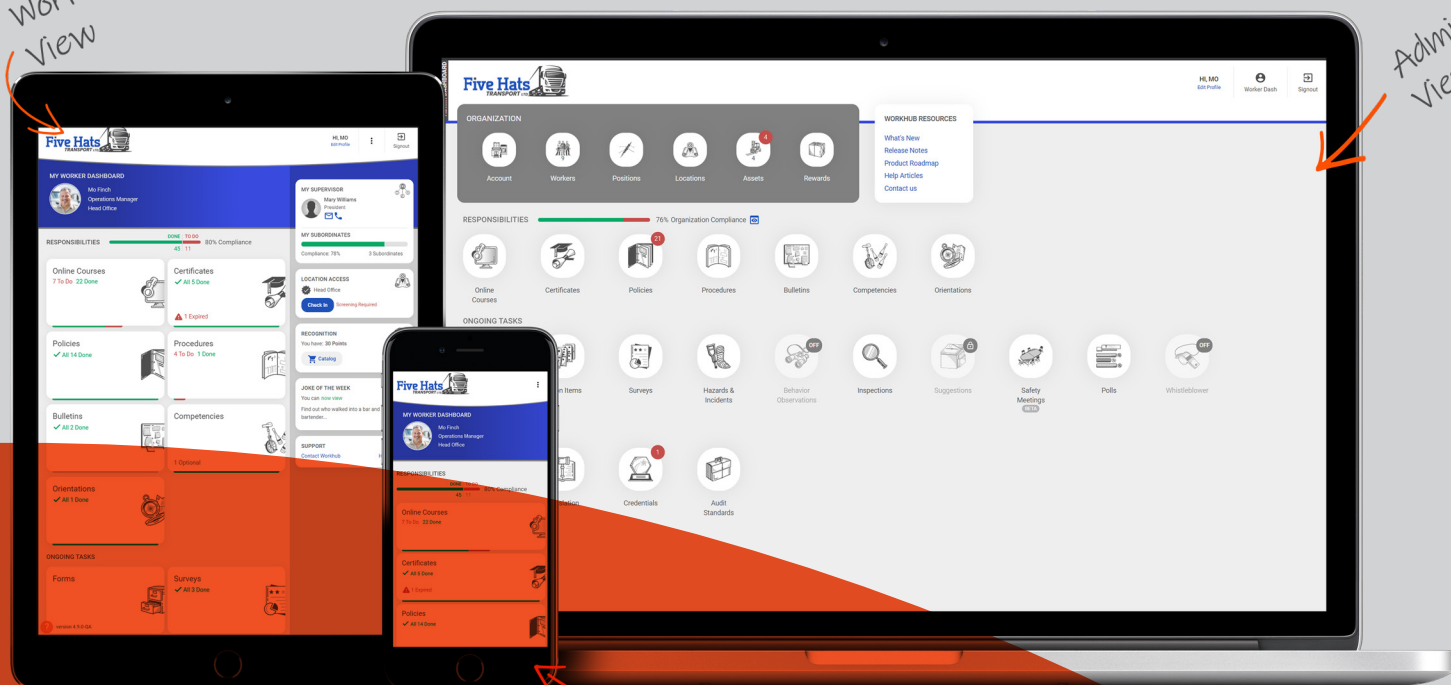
Worker View

Admin View

Five Hats TRANSPORT LTD.

HI, MO
Edit Profile

Signout

MY WORKER DASHBOARD
Mo Finch
Operations Manager
Head Office

RESPONSIBILITIES
DONE TO DO
45 11
80% Compliance

Online Courses
7 To Do 22 Done

Certificates
✓ All 5 Done
1 Expired

Policies
✓ All 14 Done

Procedures
4 To Do 1 Done

Bulletins
✓ All 2 Done

Competencies
1 Optional

Orientations
✓ All 1 Done

ONGOING TASKS

Forms

Surveys
✓ All 3 Done

MY SUPERVISOR
Mary Williams
President

MY SUBORDINATES
Compliance: 78%
3 Subordinates

LOCATION ACCESS
Head Office
Check In
Screening Required

RECOGNITION
You have: 30 Points
Catalog

JOKE OF THE WEEK
You can now view
Find out who walked into a bar and bartender...

SUPPORT
Contact Workhub

Five Hats TRANSPORT LTD.

MY WORKER DASHBOARD
Mo Finch
Operations Manager
Head Office

RESPONSIBILITIES
DONE TO DO
45 11
80% Compliance

Online Courses
7 To Do 22 Done

Certificates
✓ All 5 Done
1 Expired

Policies
✓ All 14 Done

Five Hats TRANSPORT LTD.

HI, MO
Edit Profile
Worker Dash
Signout

ORGANIZATION
Account
Workers
Positions
Locations
4
Assets
Rewards

WORKHUB RESOURCES
What's New
Release Notes
Product Roadmap
Help Articles
Contact us

RESPONSIBILITIES
76% Organization Compliance

Online Courses
Certificates
21
Policies
Procedures
Bulletins
Competencies
Orientations

ONGOING TASKS
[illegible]n Items
Surveys
Hazards & Incidents
OFF
Behavior Observations
Inspections
Suggestions
Safety Meetings
BETA
Polls
OFF
Whistleblower

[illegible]ation
1
Credentials
Audit Standards